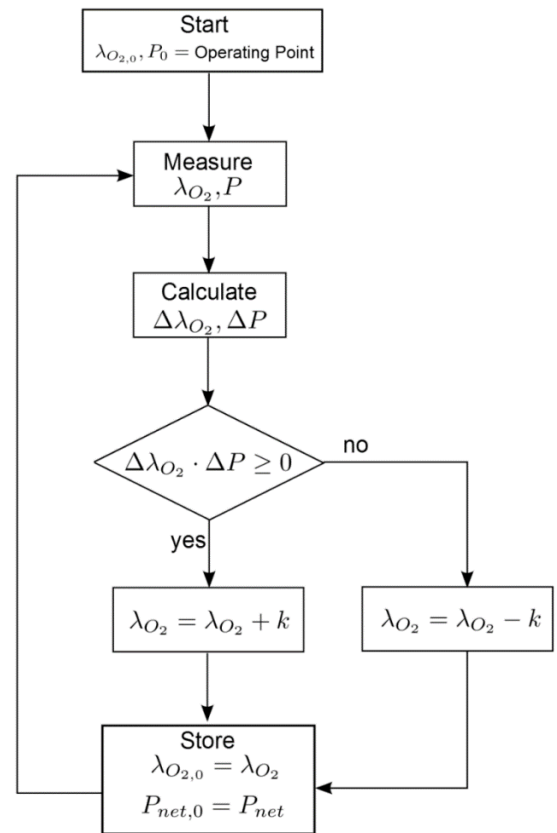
Start
$\lambda_{O_{2,0}}, P_0 =$ Operating Point

Measure
$\lambda_{O_2}, P$

Calculate
$\Delta\lambda_{O_2}, \Delta P$

$\Delta\lambda_{O_2} \cdot \Delta P \geq 0$

no

yes

$\lambda_{O_2} = \lambda_{O_2} + k$

$\lambda_{O_2} = \lambda_{O_2} - k$

Store
$\lambda_{O_2,0} = \lambda_{O_2}$
$P_{net,0} = P_{net}$